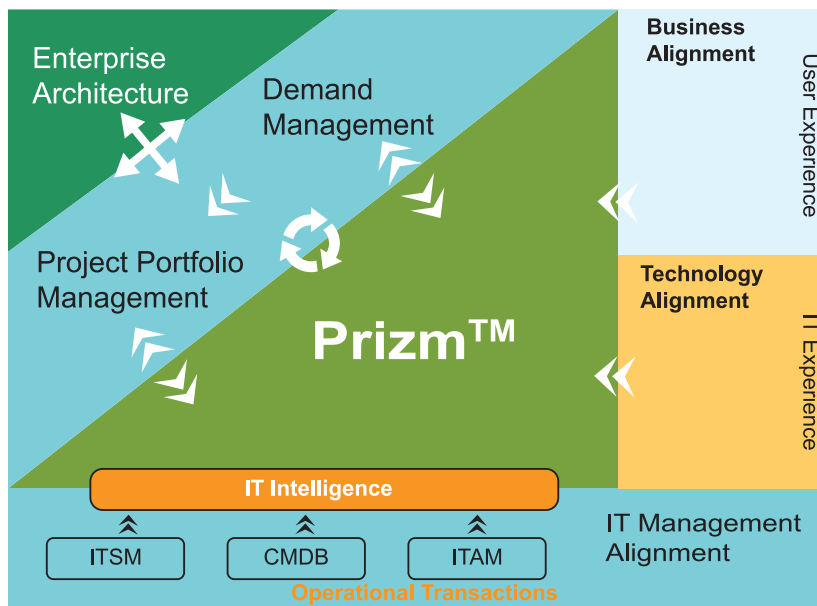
Enterprise Architecture

Demand Management

Project Portfolio Management

Prizm™

Business Alignment

User Experience

Technology Alignment

IT Experience

IT Intelligence

ITSM

CMDB

ITAM

Operational Transactions

IT Management Alignment